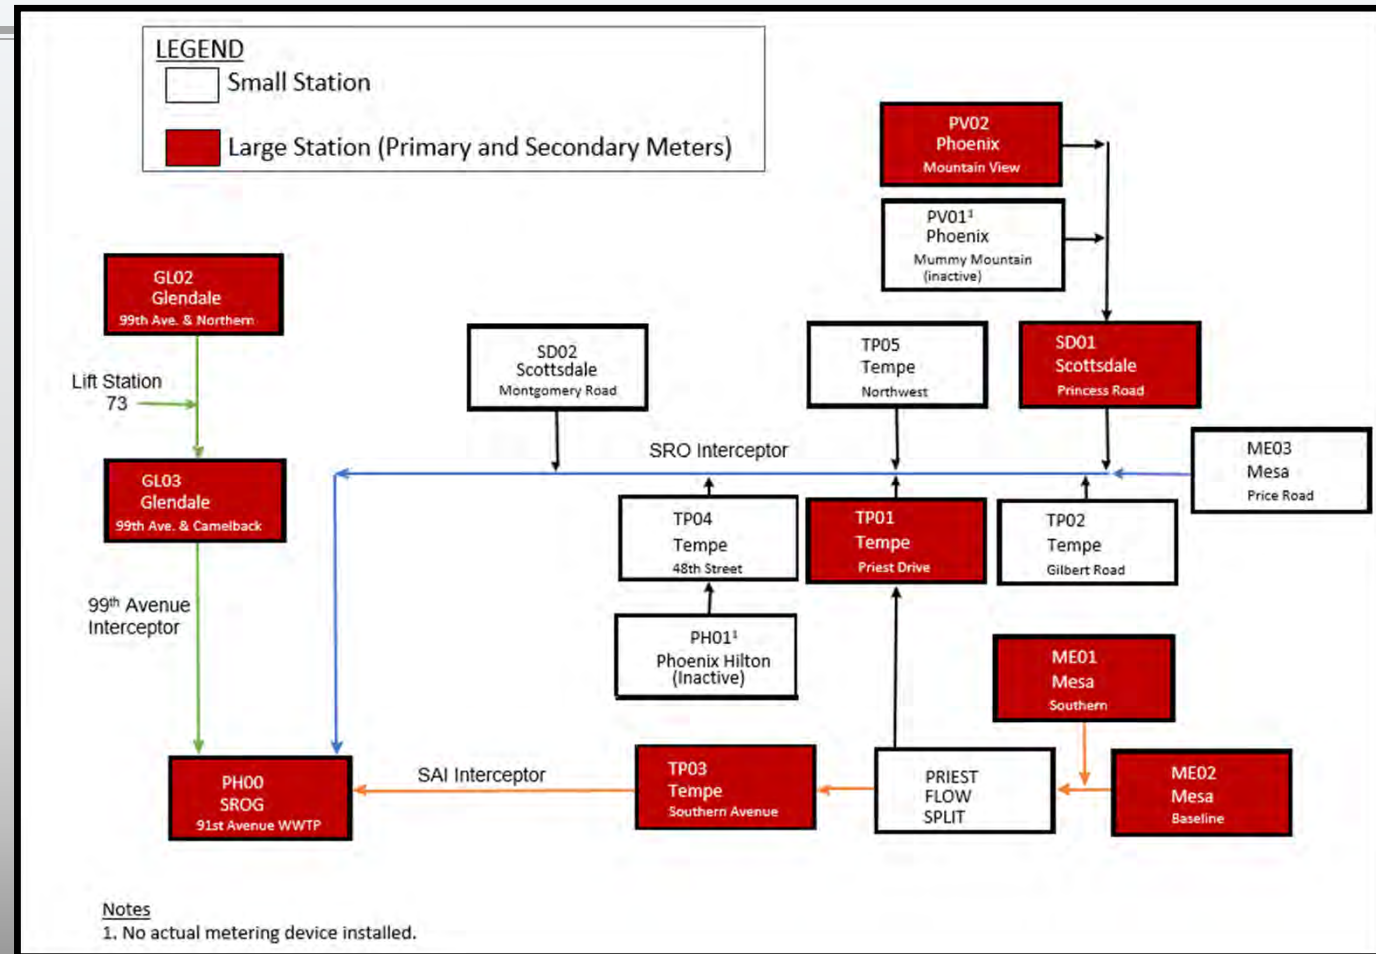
LEGEND
Small Station
Large Station (Primary and Secondary Meters)

PV02
Phoenix
Mountain View

PV01$^1$
Phoenix
Mummy Mountain
(inactive)

GL02
Glendale
99th Ave. & Northern

Lift Station
73

SD02
Scottsdale
Montgomery Road

TP05
Tempe
Northwest

SD01
Scottsdale
Princess Road

SRO Interceptor

ME03
Mesa
Price Road

GL03
Glendale
99th Ave. & Camelback

TP04
Tempe
48th Street

TP01
Tempe
Priest Drive

TP02
Tempe
Gilbert Road

99$^{th}$ Avenue
Interceptor

PH01$^1$
Phoenix Hilton
(Inactive)

ME01
Mesa
Southern

PH00
SROG
91st Avenue WWTP

SAI Interceptor

TP03
Tempe
Southern Avenue

PRIEST
FLOW
SPLIT

ME02
Mesa
Baseline

Notes
1. No actual metering device installed.